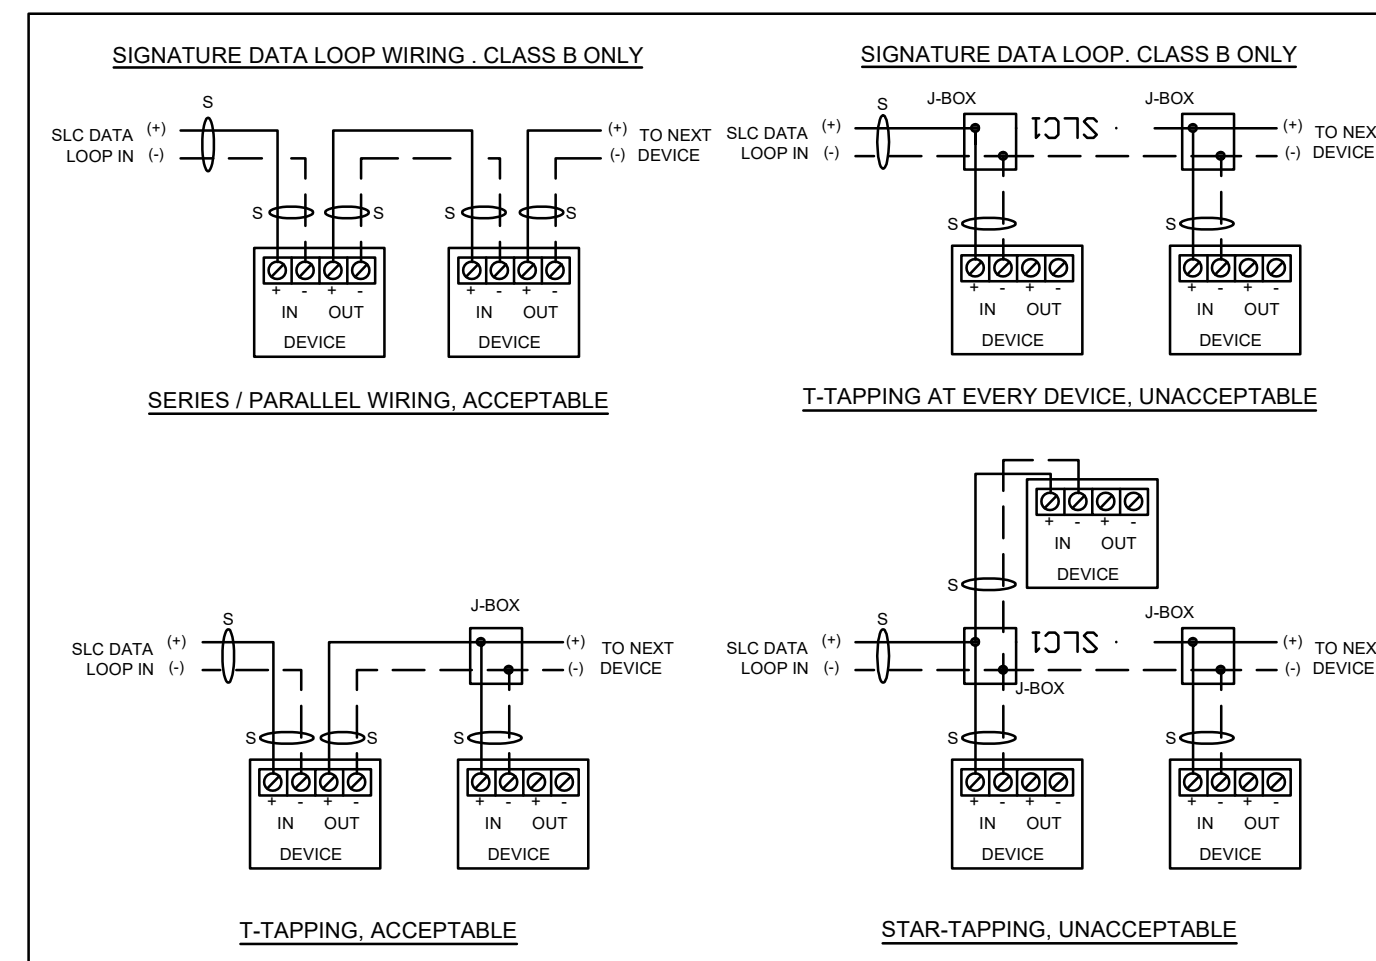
SIGNATURE DATA LOOP WIRING . CLASS B ONLY

SLC DATA LOOP IN (+) (-)

S

(+) TO NEXT
(-) DEVICE

S S S S

+ - + -
IN OUT
DEVICE

+ - + -
IN OUT
DEVICE

SERIES / PARALLEL WIRING, ACCEPTABLE

SIGNATURE DATA LOOP. CLASS B ONLY

SLC DATA LOOP IN (+) (-)

S

J-BOX

J-BOX

(+) TO NEX
(-) DEVICE

S

S

+ - + -
IN OUT
DEVICE

+ - + -
IN OUT
DEVICE

T-TAPPING AT EVERY DEVICE, UNACCEPTABLE

SLC DATA LOOP IN (+) (-)

S

J-BOX

(+) TO NEXT
(-) DEVICE

S S S

+ - + -
IN OUT
DEVICE

+ - + -
IN OUT
DEVICE

T-TAPPING, ACCEPTABLE

+ - + -
IN OUT
DEVICE

S

SLC DATA LOOP IN (+) (-)

S

J-BOX

J-BOX

(+) TO NEX
(-) DEVICE

S

S

+ - + -
IN OUT
DEVICE

+ - + -
IN OUT
DEVICE

STAR-TAPPING, UNACCEPTABLE